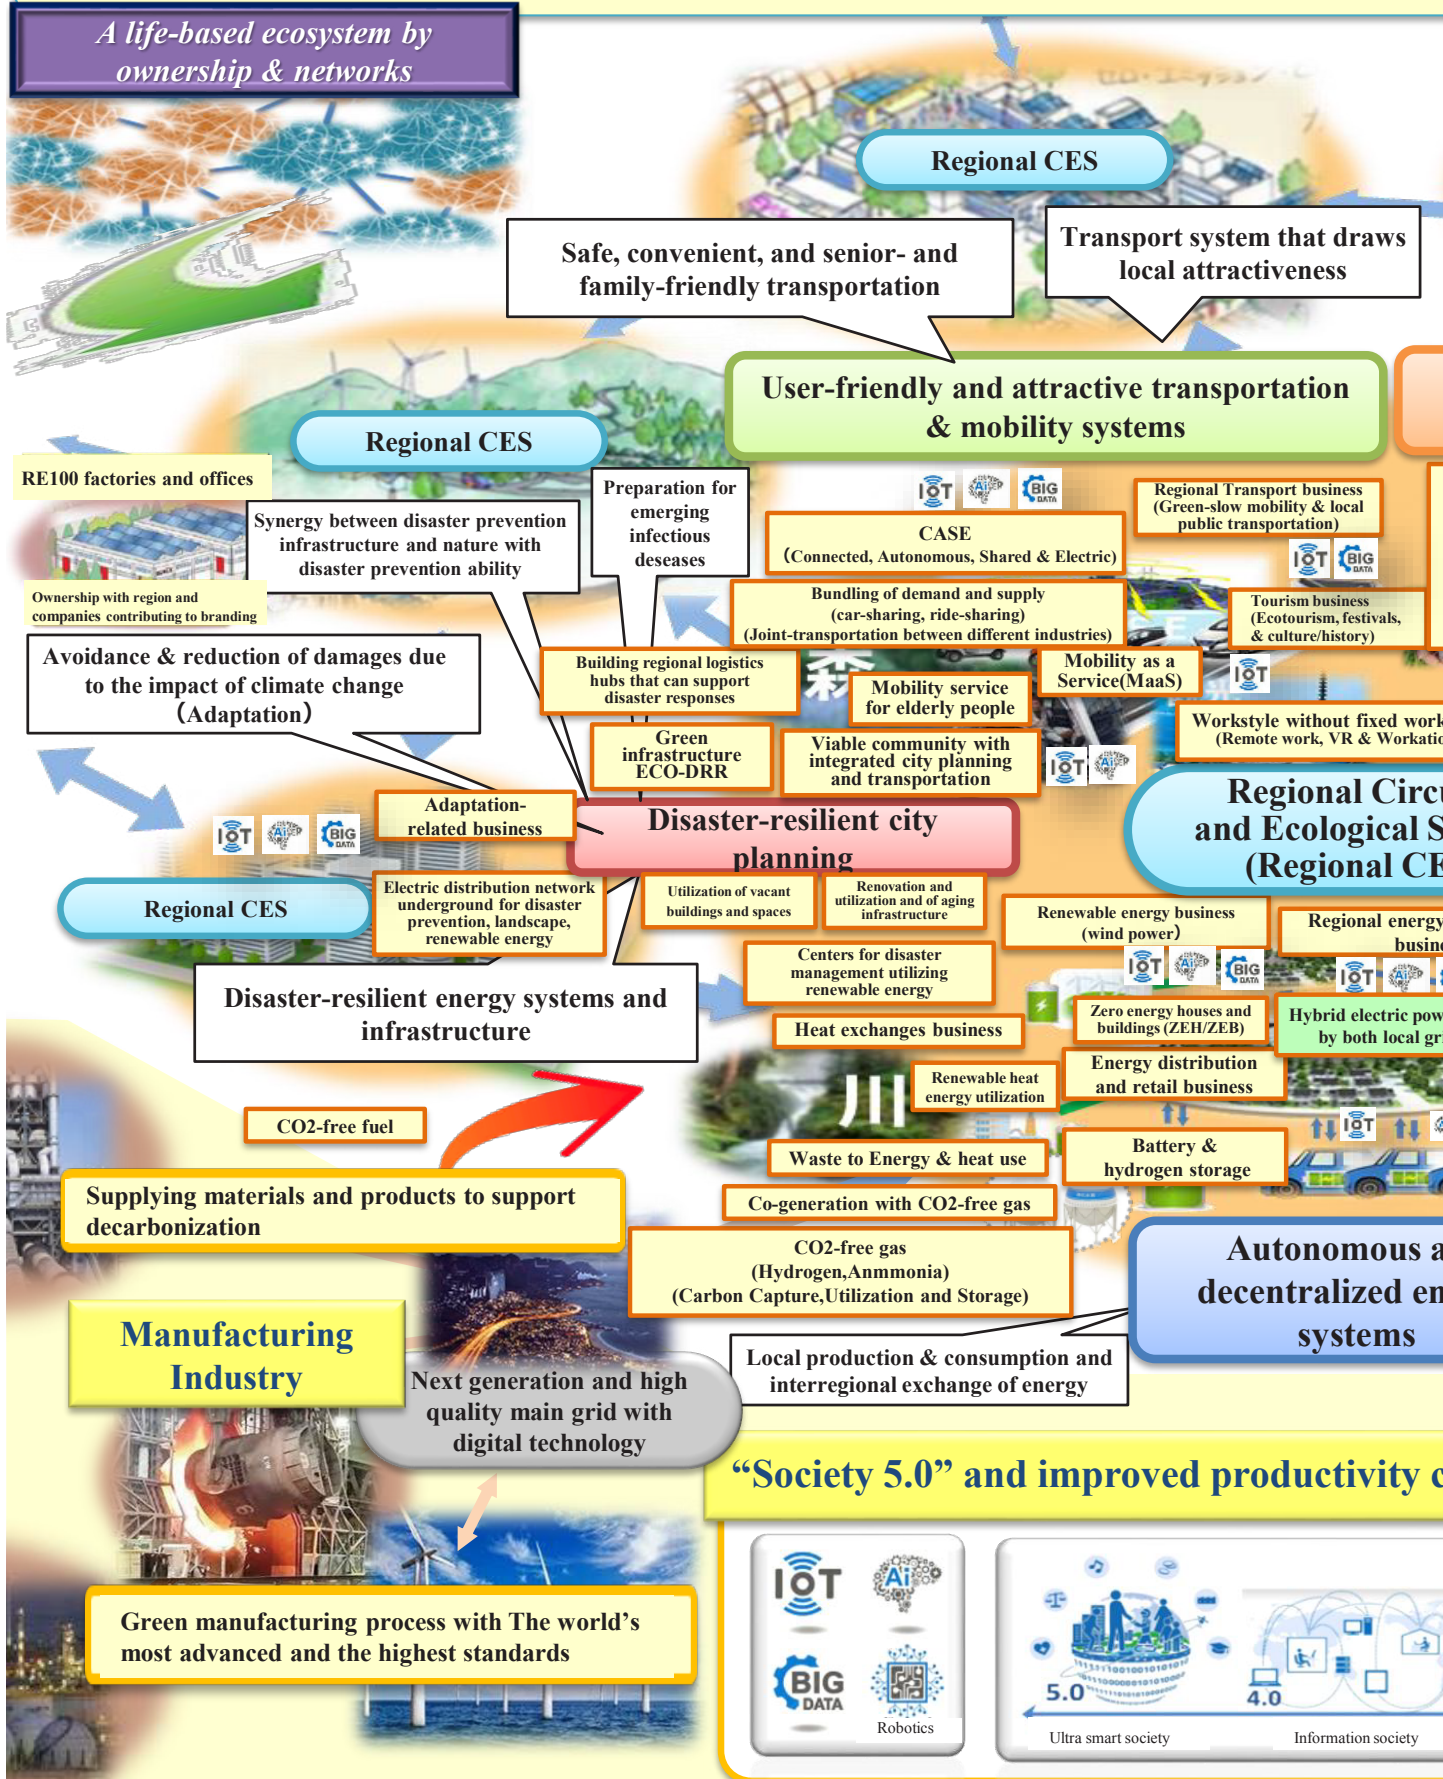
A life-based ecosystem by ownership & networks

Regional CES

Safe, convenient, and senior- and family-friendly transportation

Transport system that draws local attractiveness

User-friendly and attractive transportation & mobility systems

Regional CES

RE100 factories and offices

Synergy between disaster prevention infrastructure and nature with disaster prevention ability

Preparation for emerging infectious deseases

Ownership with region and companies contributing to branding

IOT AI BIG DATA

CASE (Connected, Autonomous, Shared & Electric)

Regional Transport business (Green-slow mobility & local public transportation)

IOT BIG DATA

Bundling of demand and supply (car-sharing, ride-sharing) (Joint-transportation between different industries)

Tourism business (Ecotourism, festivals, & culture/history)

Avoidance & reduction of damages due to the impact of climate change (Adaptation)

Building regional logistics hubs that can support disaster responses

Mobility as a Service(MaaS)

IOT

Mobility service for elderly people

Workstyle without fixed work (Remote work, VR & Workatio

Green infrastructure ECO-DRR

Viable community with integrated city planning and transportation

IOT AI

Regional Circu and Ecological S (Regional CE

Adaptation-related business

IOT AI BIG DATA

Disaster-resilient city planning

Regional CES

Electric distribution network underground for disaster prevention, landscape, renewable energy

Utilization of vacant buildings and spaces

Renovation and utilization and of aging infrastructure

Renewable energy business (wind power)

Regional energy busine

IOT AI BIG DATA

IOT AI

Centers for disaster management utilizing renewable energy

Disaster-resilient energy systems and infrastructure

Zero energy houses and buildings (ZEH/ZEB)

Hybrid electric pow by both local gr

Heat exchanges business

Energy distribution and retail business

Renewable heat energy utilization

CO2-free fuel

IOT

Waste to Energy & heat use

Battery & hydrogen storage

Supplying materials and products to support decarbonization

Co-generation with CO2-free gas

CO2-free gas (Hydrogen,Anmmonia) (Carbon Capture,Utilization and Storage)

Autonomous a decentralized en systems

Manufacturing Industry

Next generation and high quality main grid with digital technology

Local production & consumption and interregional exchange of energy

“Society 5.0” and improved productivity c

IOT AI BIG DATA Robotics

5.0 Ultra smart society

4.0 Information society

Green manufacturing process with The world’s most advanced and the highest standards